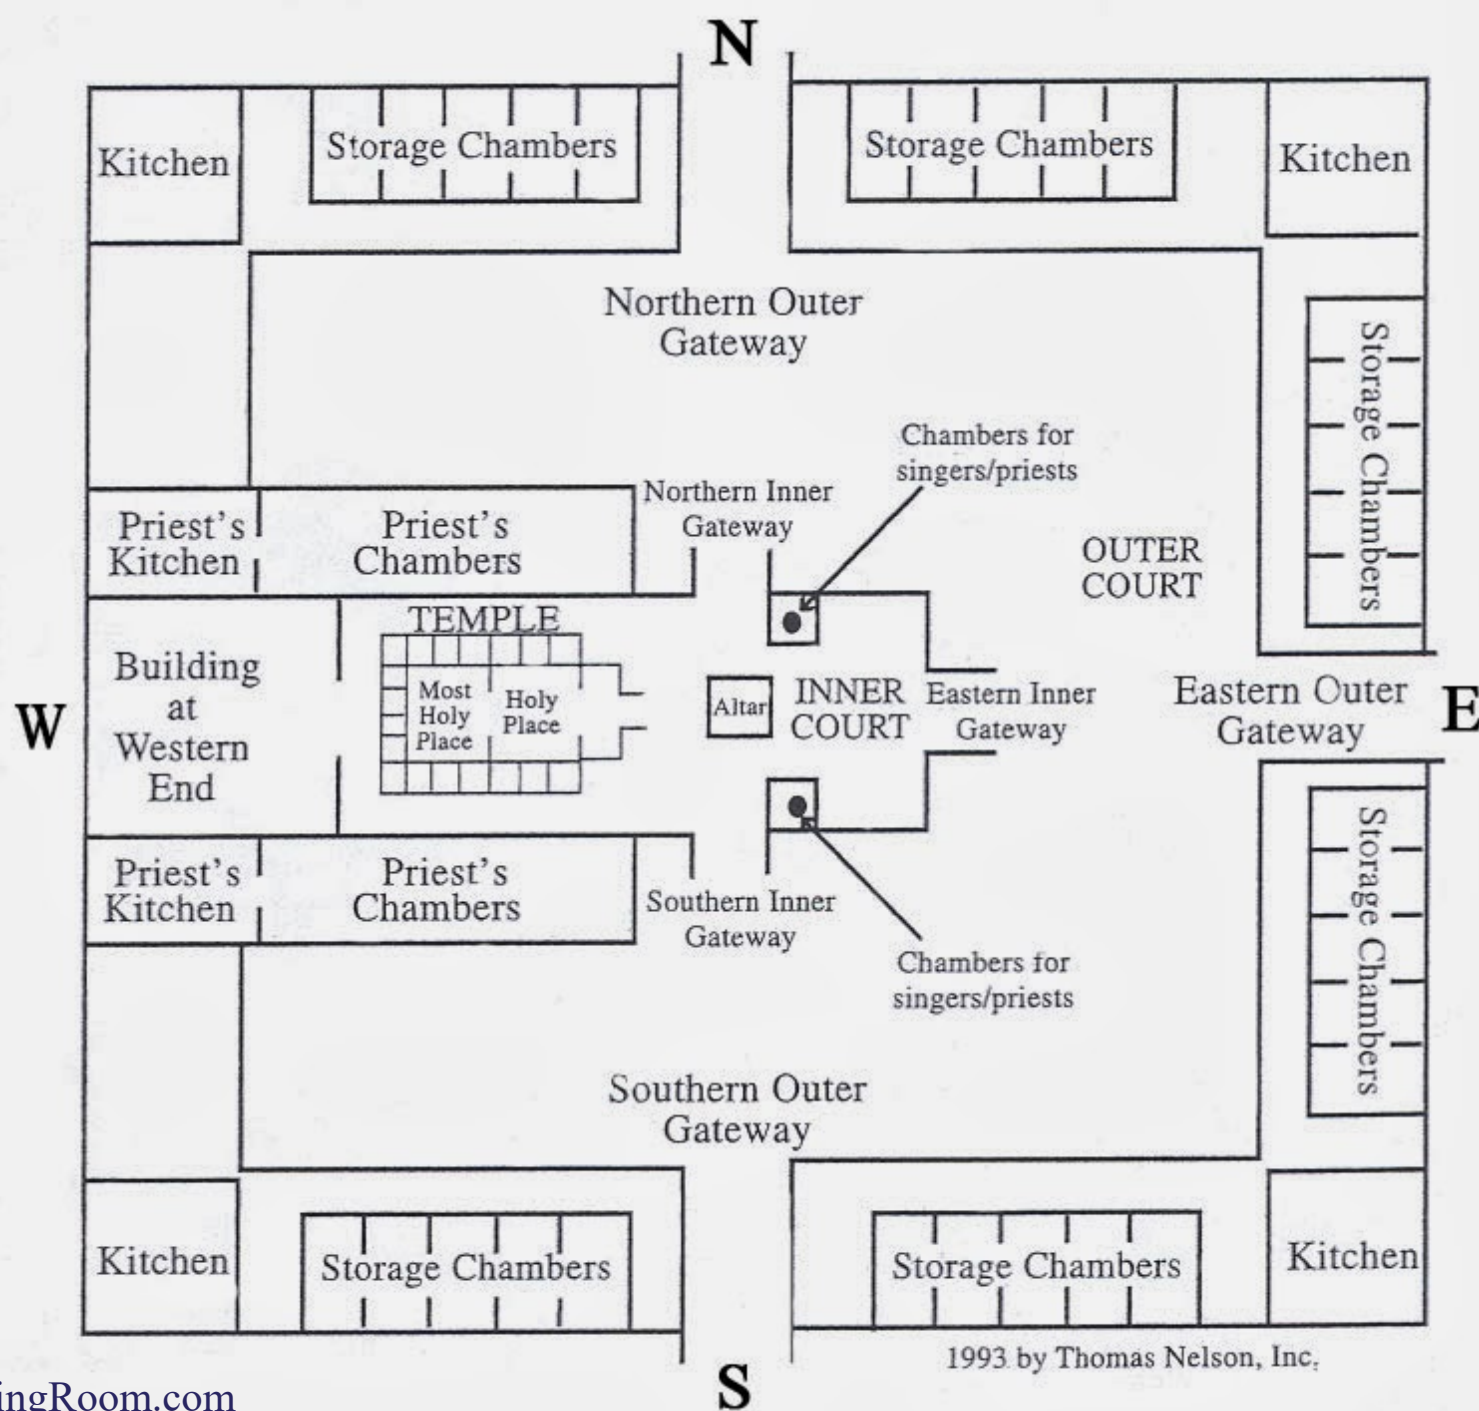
N

Kitchen

Storage Chambers

Storage Chambers

Kitchen

Northern Outer Gateway

Storage Chambers

Chambers for singers/priests

Northern Inner Gateway

OUTER COURT

Priest's Kitchen

Priest's Chambers

TEMPLE

Building at Western End

Most Holy Place

Holy Place

Altar

INNER COURT

Eastern Inner Gateway

Eastern Outer Gateway

W

E

Storage Chambers

Priest's Kitchen

Priest's Chambers

Southern Inner Gateway

Chambers for singers/priests

Southern Outer Gateway

Kitchen

Storage Chambers

Storage Chambers

Kitchen

1993 by Thomas Nelson, Inc.

ingRoom.com

S